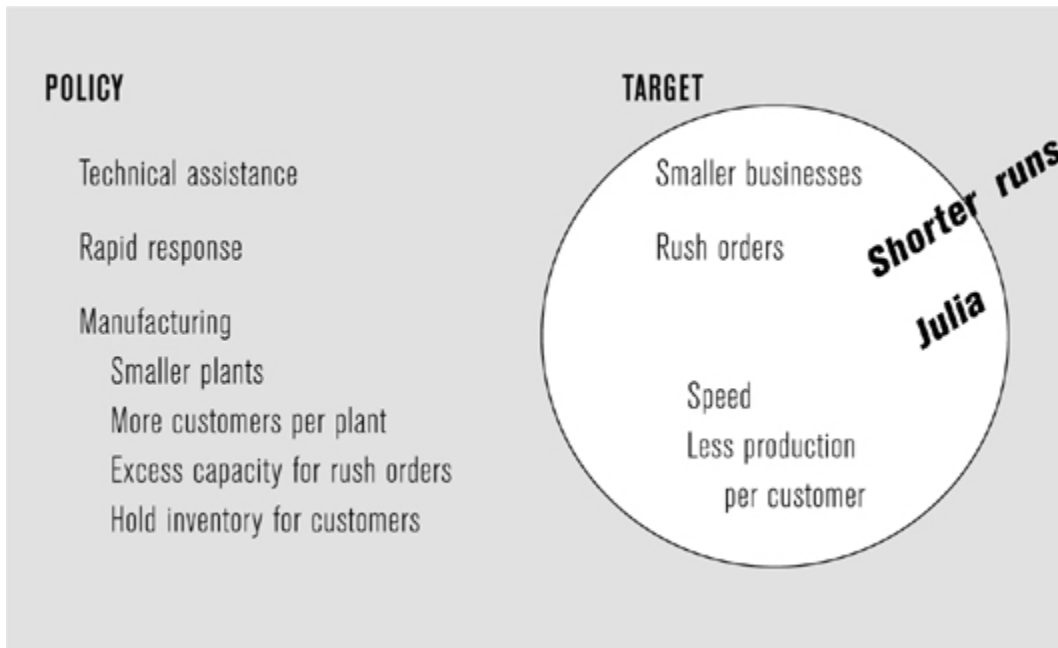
POLICY

Technical assistance

Rapid response

Manufacturing
Smaller plants
More customers per plant
Excess capacity for rush orders
Hold inventory for customers

TARGET

Smaller businesses

Rush orders

Shorter runs

Julia

Speed
Less production per customer